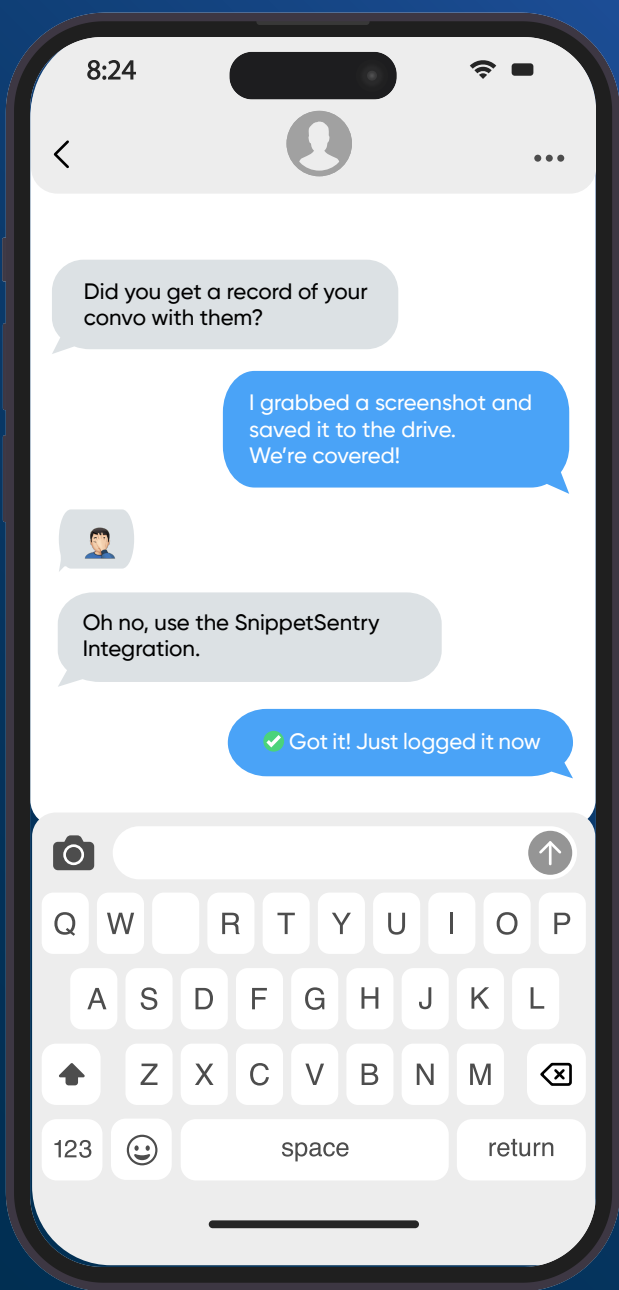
8:24

Did you get a record of your convo with them?

I grabbed a screenshot and saved it to the drive. We're covered!

🤦🏻‍♂️

Oh no, use the SnippetSentry Integration.

✅ Got it! Just logged it now

Q W R T Y U I O P
A S D F G H J K L
Z X C V B N M
123 space return